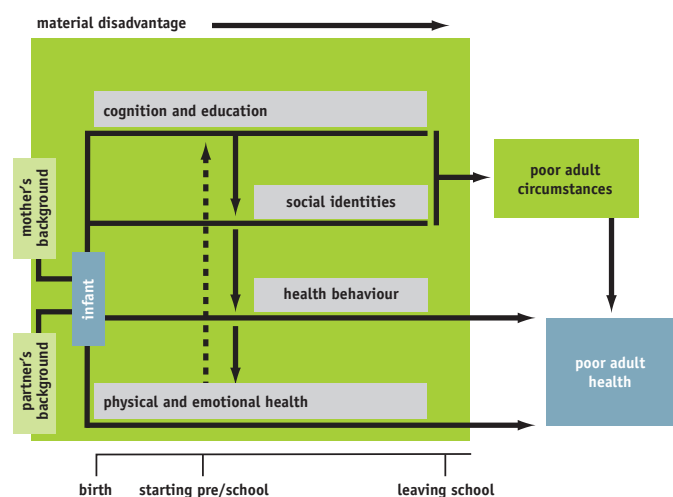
material disadvantage

cognition and education

social identities

health behaviour

physical and emotional health

mother's background

infant

partner's background

poor adult circumstances

poor adult health

birth

starting pre/school

leaving school